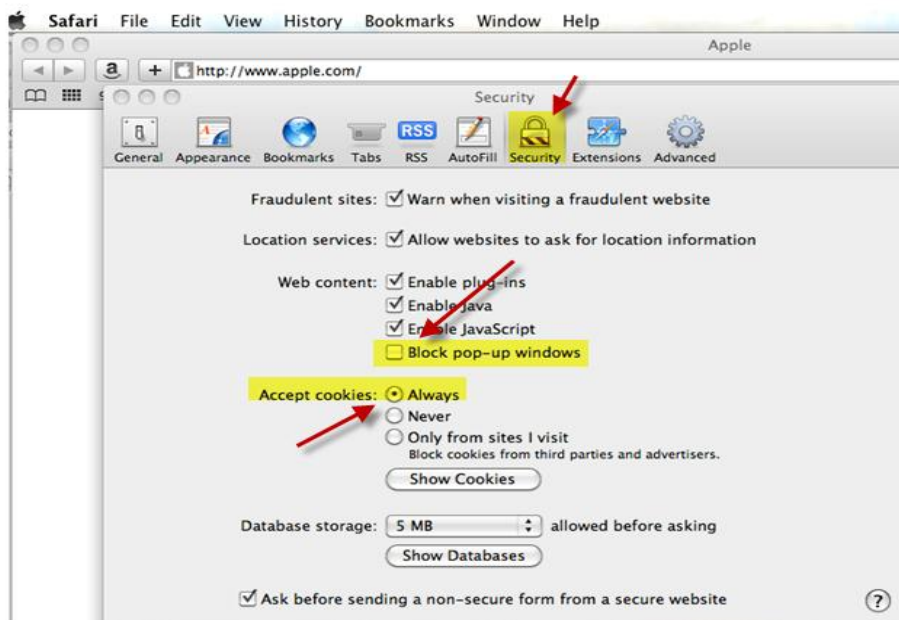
Safari File Edit View History Bookmarks Window Help

Apple

http://www.apple.com/

Security

General Appearance Bookmarks Tabs RSS AutoFill Security Extensions Advanced

Fraudulent sites: ☑ Warn when visiting a fraudulent website

Location services: ☑ Allow websites to ask for location information

Web content: ☑ Enable plug-ins
☑ Enable Java
☑ Enable JavaScript
☐ Block pop-up windows

Accept cookies: ⦿ Always
○ Never
○ Only from sites I visit
Block cookies from third parties and advertisers.

Show Cookies

Database storage: 5 MB allowed before asking

Show Databases

☑ Ask before sending a non-secure form from a secure website

?